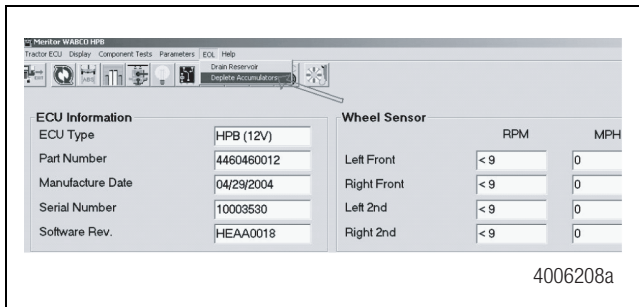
Meritor WABCO HPB

Tractor ECU Display Component Tests Parameters EOL Help

Drain Reservoir
Deplete Accumulators

ECU Information

| ECU Type | HPB (12V) |
|---|---|
| Part Number | 4460460012 |
| Manufacture Date | 04/29/2004 |
| Serial Number | 10003530 |
| Software Rev. | HEAA0018 |

Wheel Sensor

| | RPM | MPH |
|---|---|---|
| Left Front | < 9 | 0 |
| Right Front | < 9 | 0 |
| Left 2nd | < 9 | 0 |
| Right 2nd | < 9 | 0 |

4006208a